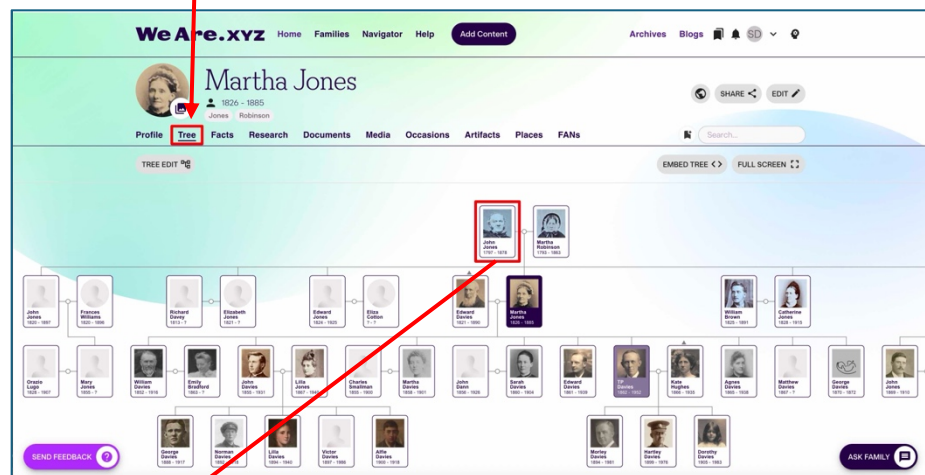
WeAre.xyz Home Families Navigator Help Add Content Archives Blogs SD

Martha Jones
1826 - 1885
Jones Robinson

SHARE EDIT

Profile Tree Facts Research Documents Media Occasions Artifacts Places FANs

Search...

TREE EDIT

EMBED TREE FULL SCREEN

John Jones 1797 - 1878
Martha Robinson 1793 - 1863

John Jones 1820 - 1897
Frances Williams 1820 - 1896
Richard Davey 1813 - ?
Elizabeth Jones 1821 - ?
Edward Jones 1824 - 1825
Eliza Cotton ? - ?
Edward Davies 1821 - 1890
Martha Jones 1826 - 1885
William Brown 1826 - 1891
Catherine Jones 1828 - 1915

Orazio Lugo 1828 - 1907
Mary Jones 1855 - ?
William Davies 1852 - 1918
Emily Bradford 1852 - ?
John Davies 1850 - 1931
Lilla Jones 1867 - 1943
Charles Smallman 1855 - 1900
Martha Davies 1858 - 1921
John Dann 1856 - 1926
Sarah Davies 1860 - 1904
Edward Davies 1861 - 1939
TP Davies 1862 - 1932
Kate Hughes 1866 - 1935
Agnes Davies 1865 - 1958
Matthew Davies 1867 - ?
George Davies 1870 - 1872
John Davies 1869 - 1910

George Davies 1888 - 1917
Norman Davies 1889 - ?
Lilla Davies 1894 - 1940
Victor Davies 1897 - 1988
Alfie Davies 1900 - 1918
Morley Davies 1894 - 1981
Hartley Davies 1896 - 1976
Dorothy Davies 1905 - 1983

SEND FEEDBACK
ASK FAMILY